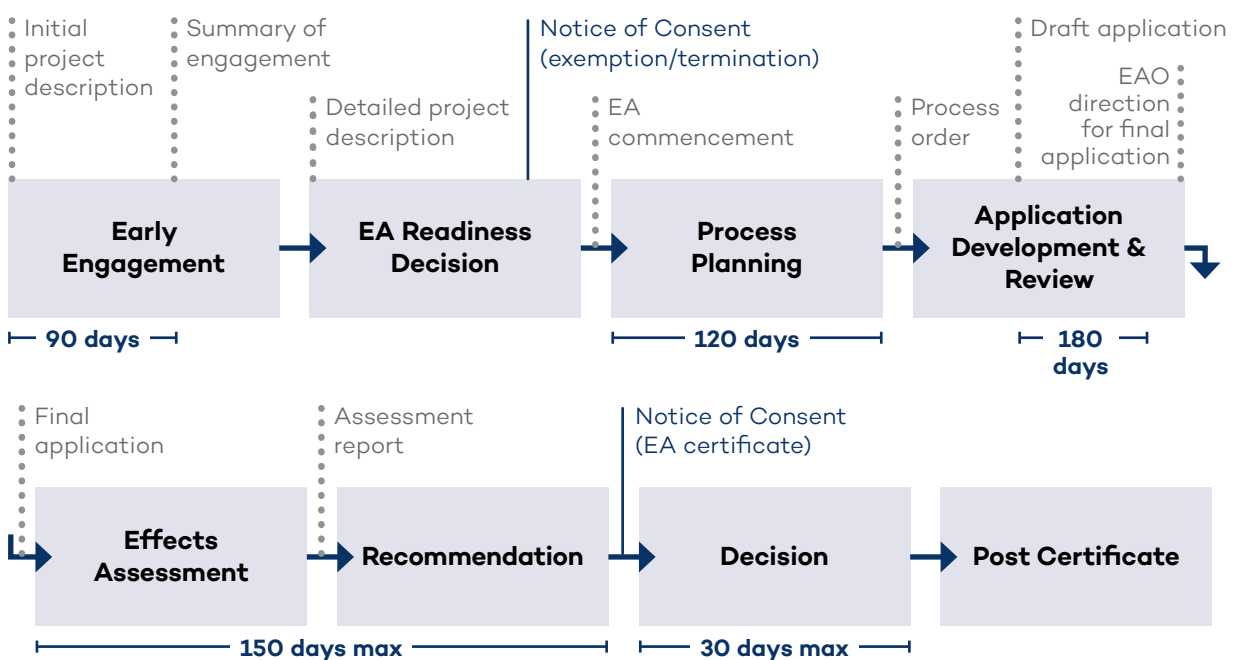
Initial project description

Summary of engagement

Notice of Consent (exemption/termination)

Detailed project description

EA commencement

Process order

Draft application

EAO direction for final application

Early Engagement

EA Readiness Decision

Process Planning

Application Development & Review

90 days

120 days

180 days

Final application

Assessment report

Notice of Consent (EA certificate)

Effects Assessment

Recommendation

Decision

Post Certificate

150 days max

30 days max